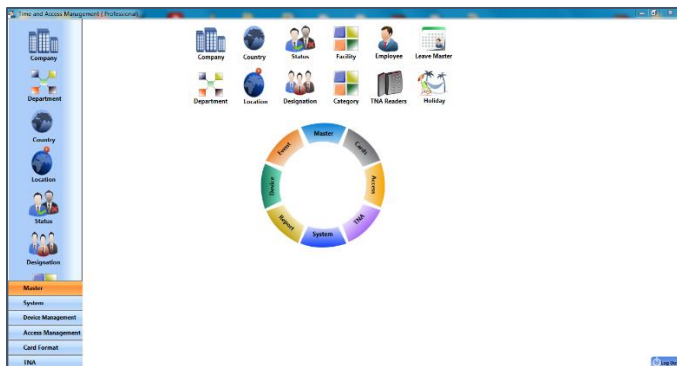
Time and Access Management ( Professional )

Company
Department
Country
Location
Status
Designation

Master
System
Device Management
Access Management
Card Format
TNA

Company
Country
Status
Facility
Employee
Leave Master
Department
Location
Designation
Category
TNA Readers
Holiday

Master
Cards
Access
TNA
System
Report
Device
Event

Log Out